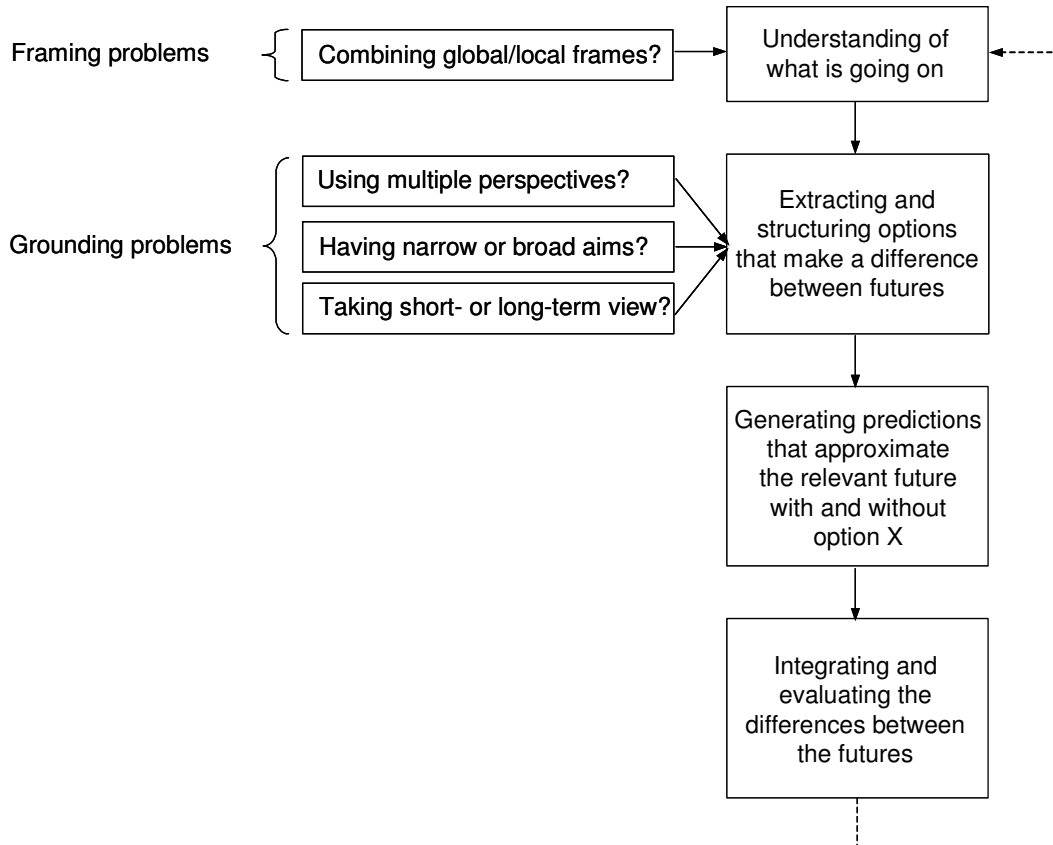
Framing problems

Combining global/local frames?

Understanding of what is going on

Grounding problems

Using multiple perspectives?

Having narrow or broad aims?

Taking short- or long-term view?

Extracting and structuring options that make a difference between futures

Generating predictions that approximate the relevant future with and without option X

Integrating and evaluating the differences between the futures